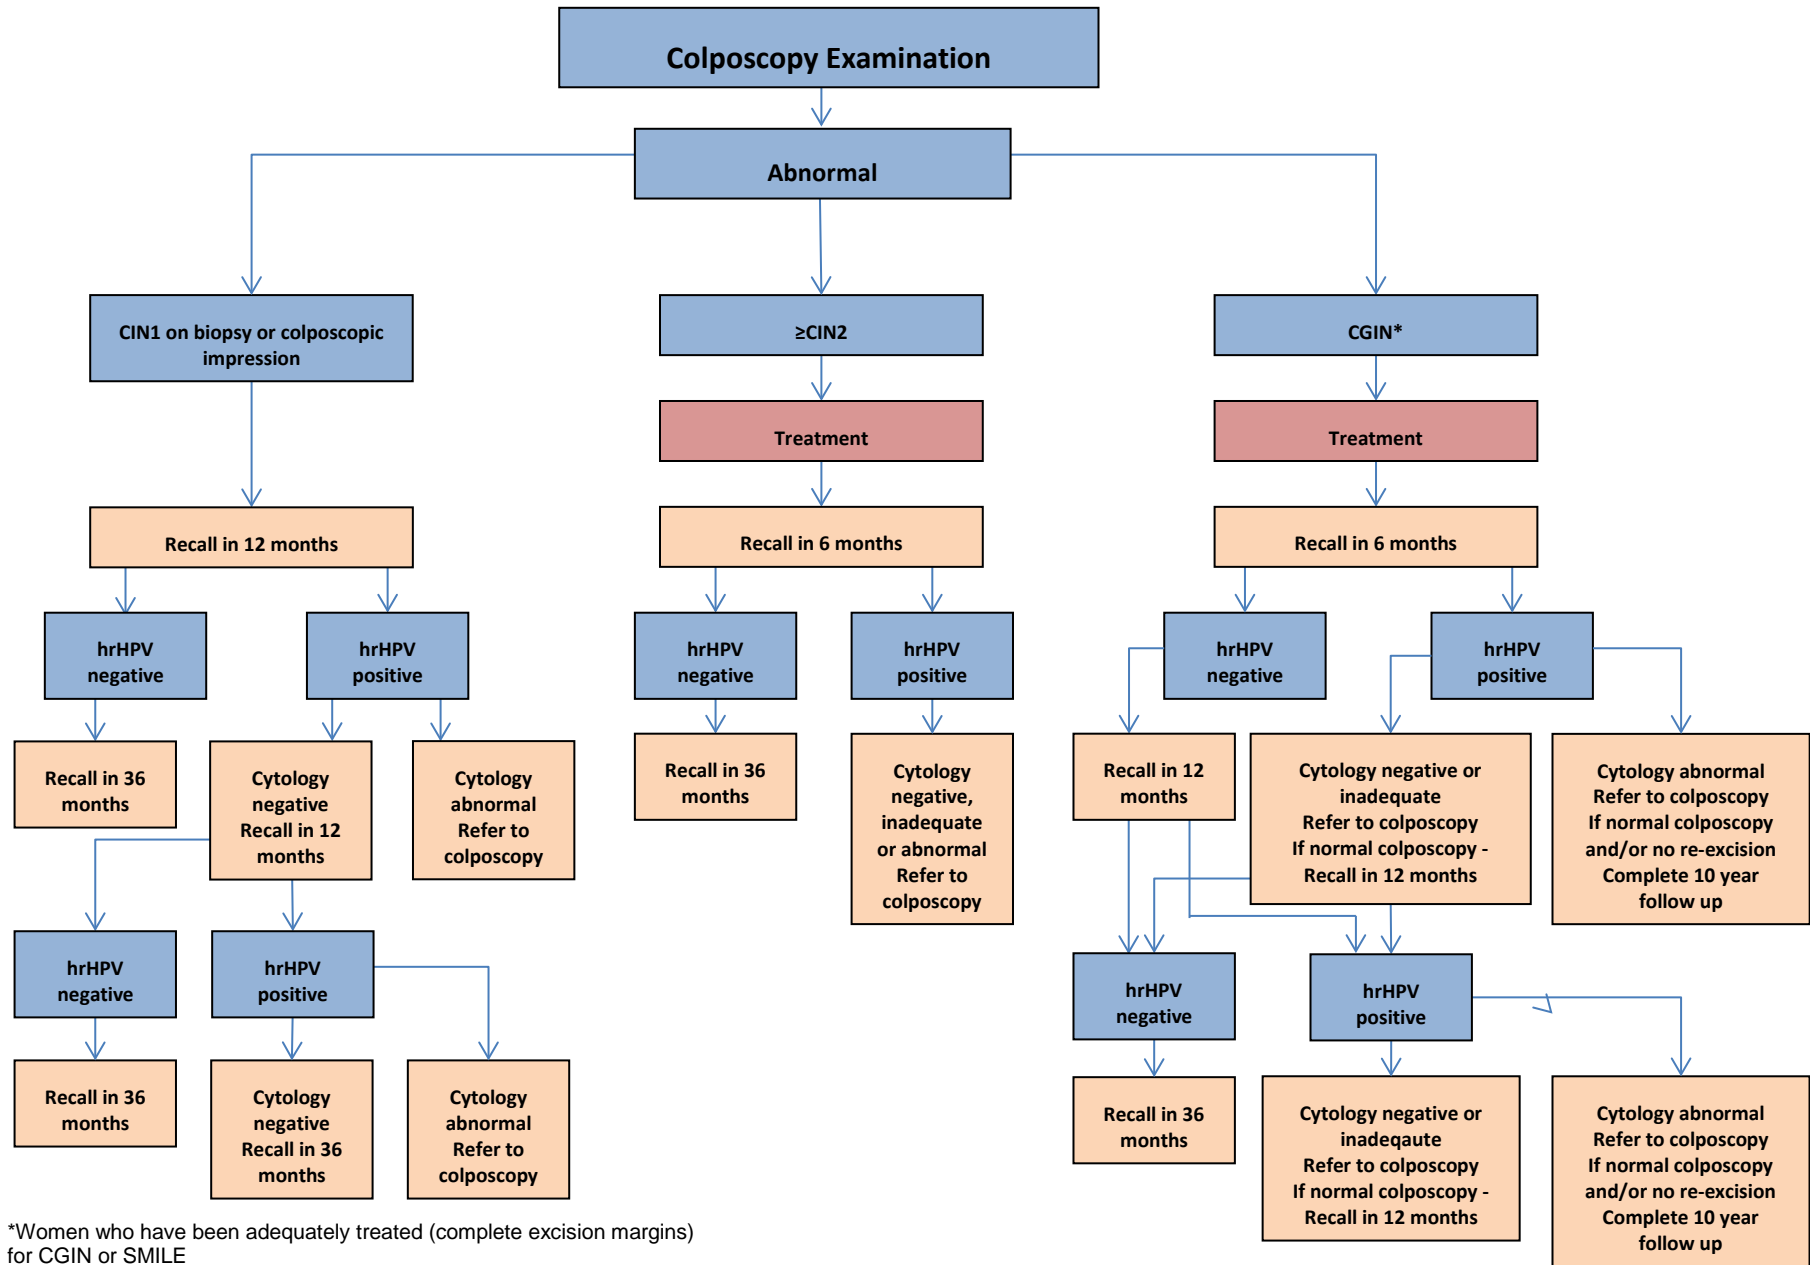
Colposcopy Examination

Abnormal

CIN1 on biopsy or colposcopic impression

≥CIN2

CGIN*

Treatment

Treatment

Recall in 12 months

Recall in 6 months

Recall in 6 months

hrHPV negative

hrHPV positive

hrHPV negative

hrHPV positive

hrHPV negative

hrHPV positive

Recall in 36 months

Cytology negative Recall in 12 months

Cytology abnormal Refer to colposcopy

Recall in 36 months

Cytology negative, inadequate or abnormal Refer to colposcopy

Recall in 12 months

Cytology negative or inadequate Refer to colposcopy If normal colposcopy - Recall in 12 months

Cytology abnormal Refer to colposcopy If normal colposcopy and/or no re-excision Complete 10 year follow up

hrHPV negative

hrHPV positive

hrHPV negative

hrHPV positive

Recall in 36 months

Cytology negative Recall in 36 months

Cytology abnormal Refer to colposcopy

Recall in 36 months

Cytology negative or inadequate Refer to colposcopy If normal colposcopy - Recall in 12 months

Cytology abnormal Refer to colposcopy If normal colposcopy and/or no re-excision Complete 10 year follow up

*Women who have been adequately treated (complete excision margins) for CGIN or SMILE